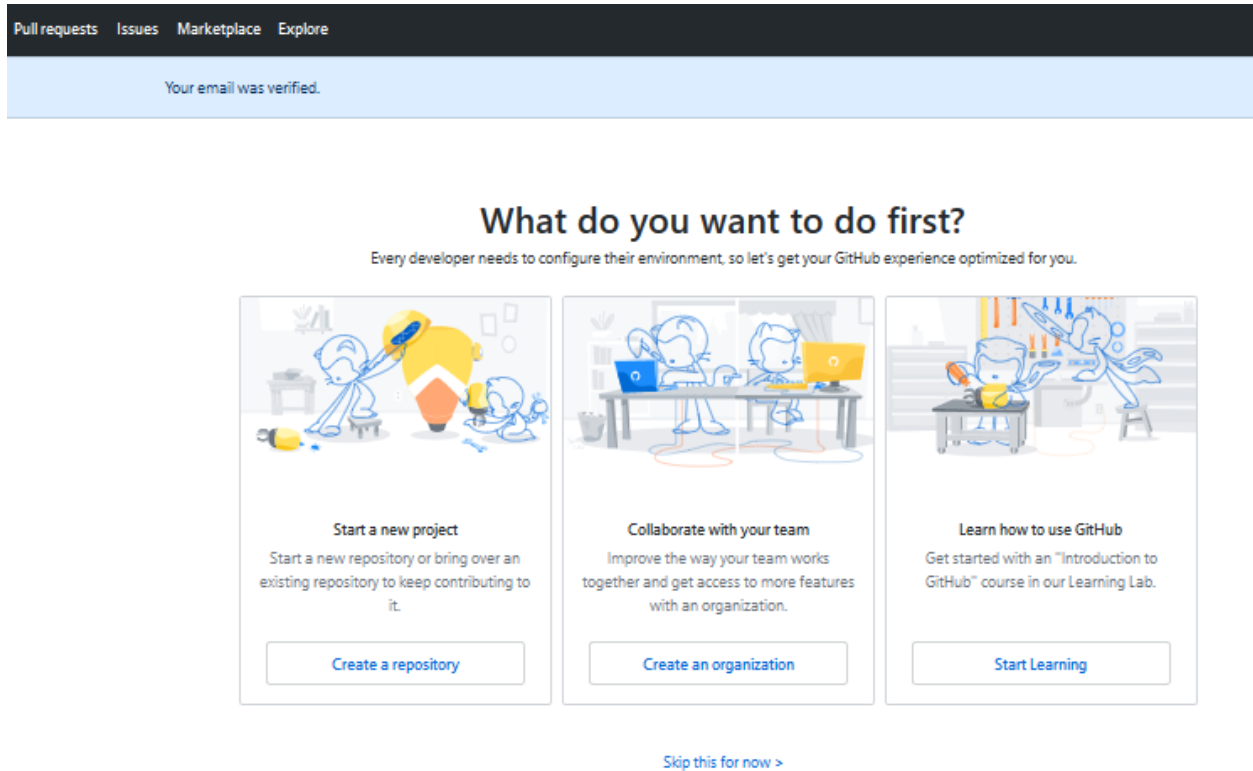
Pull requests Issues Marketplace Explore

Your email was verified.

What do you want to do first?

Every developer needs to configure their environment, so let's get your GitHub experience optimized for you.

Start a new project

Start a new repository or bring over an existing repository to keep contributing to it.

Create a repository

Collaborate with your team

Improve the way your team works together and get access to more features with an organization.

Create an organization

Learn how to use GitHub

Get started with an "Introduction to GitHub" course in our Learning Lab.

Start Learning

Skip this for now >